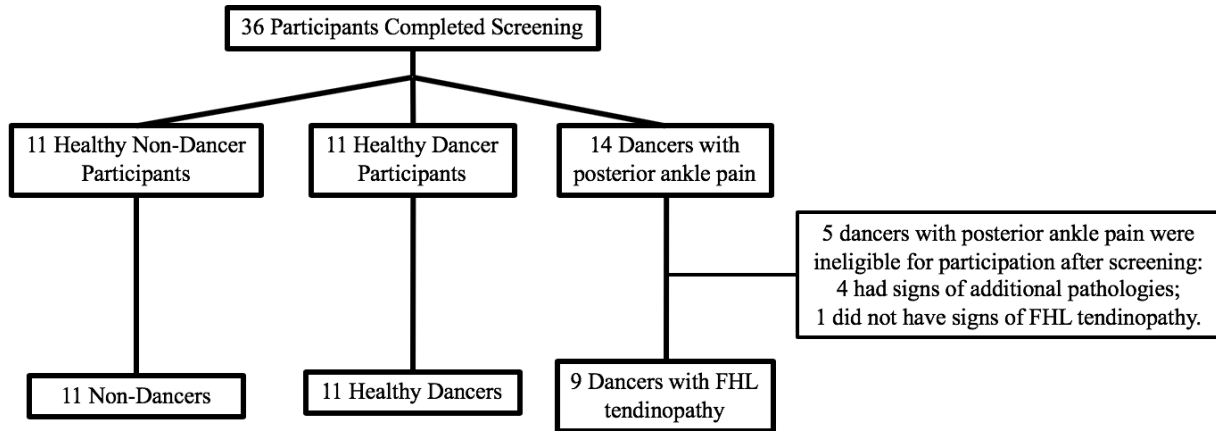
36 Participants Completed Screening

11 Healthy Non-Dancer Participants

11 Healthy Dancer Participants

14 Dancers with posterior ankle pain

5 dancers with posterior ankle pain were ineligible for participation after screening: 4 had signs of additional pathologies; 1 did not have signs of FHL tendinopathy.

11 Non-Dancers

11 Healthy Dancers

9 Dancers with FHL tendinopathy